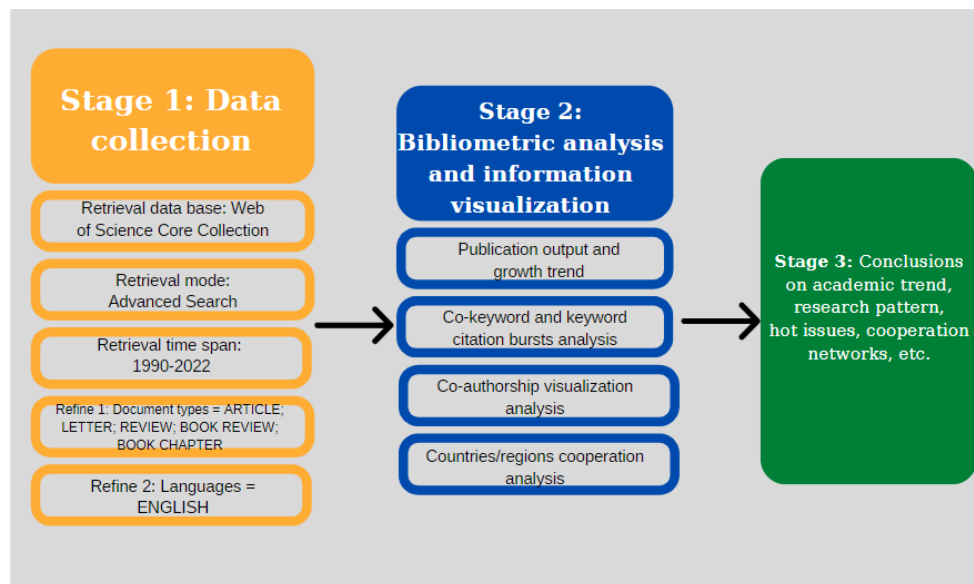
Stage 1: Data collection

Retrieval data base: Web of Science Core Collection

Retrieval mode: Advanced Search

Retrieval time span: 1990-2022

Refine 1: Document types = ARTICLE; LETTER; REVIEW; BOOK REVIEW; BOOK CHAPTER

Refine 2: Languages = ENGLISH

Stage 2: Bibliometric analysis and information visualization

Publication output and growth trend

Co-keyword and keyword citation bursts analysis

Co-authorship visualization analysis

Countries/regions cooperation analysis

Stage 3: Conclusions on academic trend, research pattern, hot issues, cooperation networks, etc.